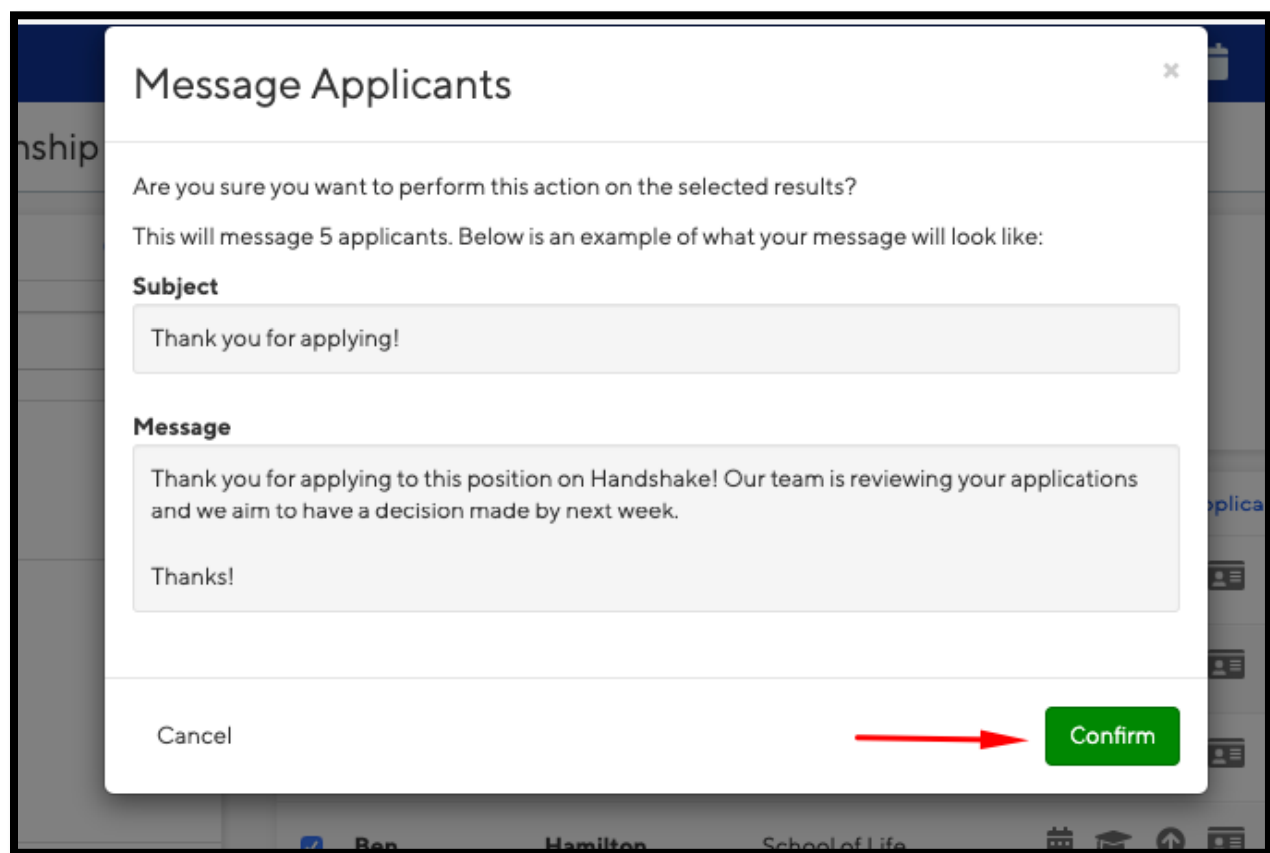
nship

Message Applicants

×

Are you sure you want to perform this action on the selected results?

This will message 5 applicants. Below is an example of what your message will look like:

Subject

Thank you for applying!

Message

Thank you for applying to this position on Handshake! Our team is reviewing your applications and we aim to have a decision made by next week.

Thanks!

Cancel

Confirm

pplica

Ben Hamilton School of Life